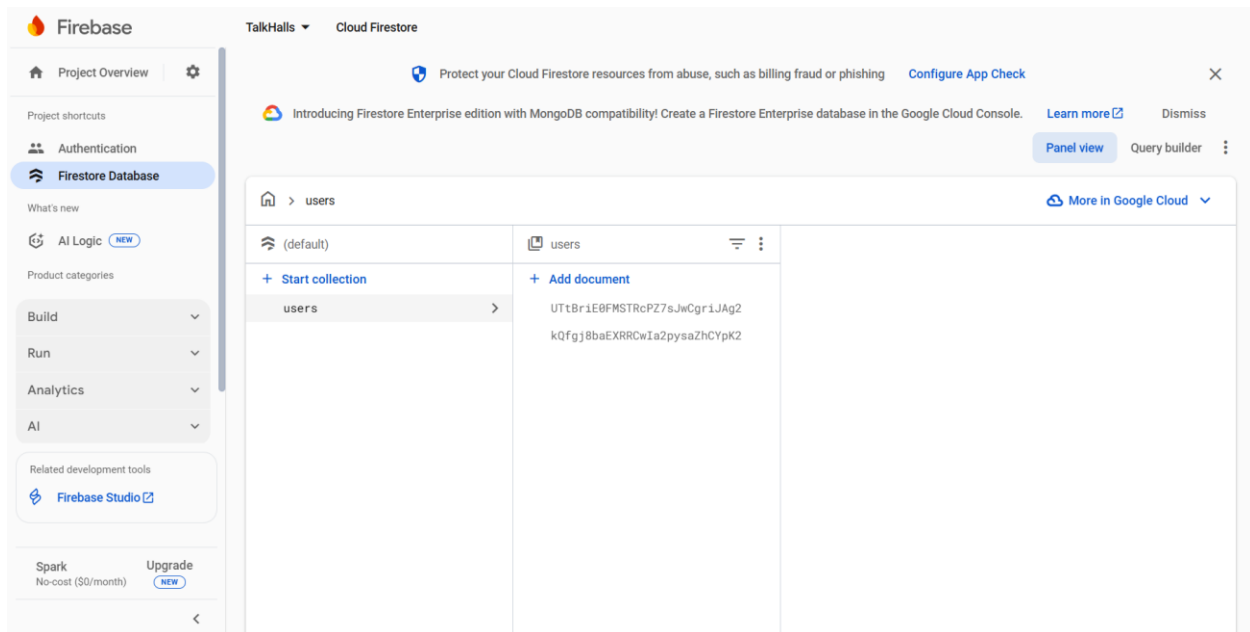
Firebase

TalkHalls ▾ Cloud Firestore

Project Overview

Project shortcuts

Authentication

Firestore Database

What's new

AI Logic NEW

Product categories

Build

Run

Analytics

AI

Related development tools

Firebase Studio

Spark
No-cost ($0/month)

Upgrade
NEW

Protect your Cloud Firestore resources from abuse, such as billing fraud or phishing Configure App Check

Introducing Firestore Enterprise edition with MongoDB compatibility! Create a Firestore Enterprise database in the Google Cloud Console. Learn more Dismiss

Panel view Query builder

> users

More in Google Cloud

(default)

+ Start collection

users

users

+ Add document

UTtBriE0FMSTRcPZ7sJwCgriJAg2

kQfgj8baEXRRCwIa2pysaZhCYpK2